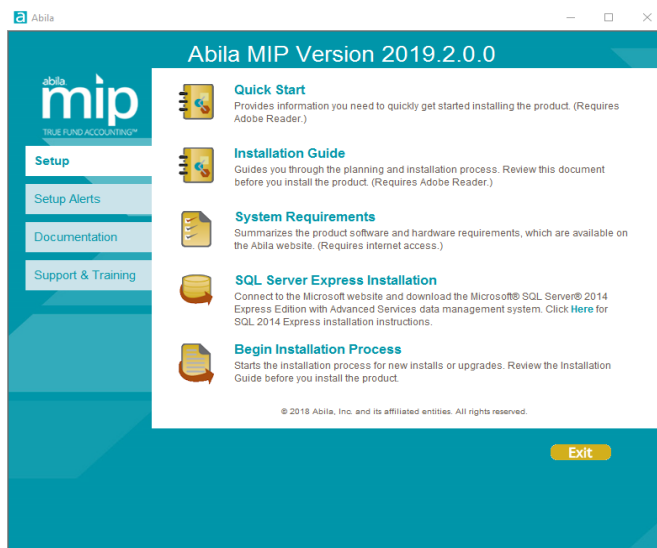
Abila

Abila MIP Version 2019.2.0.0

abila mip TRUE FUND ACCOUNTING™

Setup

Setup Alerts

Documentation

Support & Training

Quick Start
Provides information you need to quickly get started installing the product. (Requires Adobe Reader.)

Installation Guide
Guides you through the planning and installation process. Review this document before you install the product. (Requires Adobe Reader.)

System Requirements
Summarizes the product software and hardware requirements, which are available on the Abila website. (Requires internet access.)

SQL Server Express Installation
Connect to the Microsoft website and download the Microsoft® SQL Server® 2014 Express Edition with Advanced Services data management system. Click Here for SQL 2014 Express installation instructions.

Begin Installation Process
Starts the installation process for new installs or upgrades. Review the Installation Guide before you install the product.

© 2018 Abila, Inc. and its affiliated entities. All rights reserved.

Exit